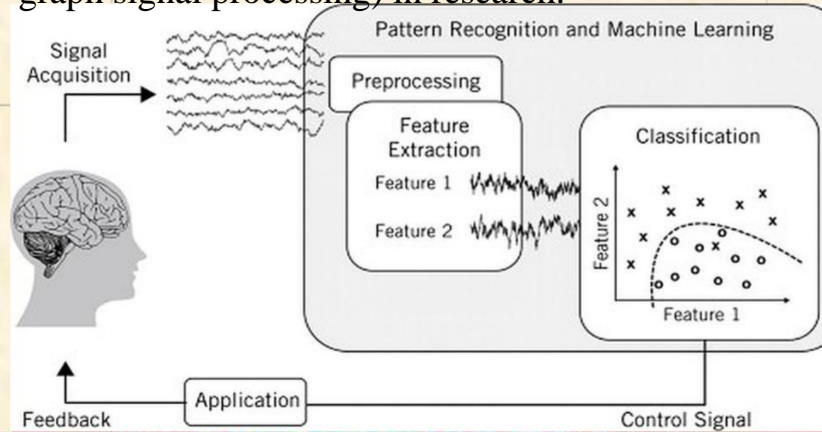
graph signal processing) in research.

Signal Acquisition

Pattern Recognition and Machine Learning

Preprocessing

Feature Extraction

Feature 1

Feature 2

Classification

Feature 2

Feature 1

Application

Feedback

Control Signal